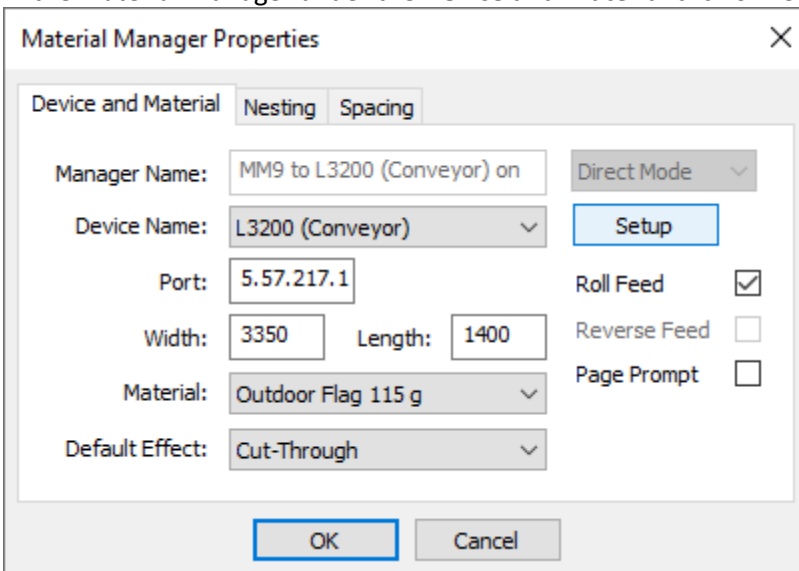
Material Manager Properties
×

Device and Material | Nesting | Spacing

Manager Name: MM9 to L3200 (Conveyor) on
Direct Mode
Device Name: L3200 (Conveyor)
Setup
Port: 5.57.217.1
Roll Feed
Width: 3350 Length: 1400
Reverse Feed
Page Prompt
Material: Outdoor Flag 115 g
Default Effect: Cut-Through

OK Cancel